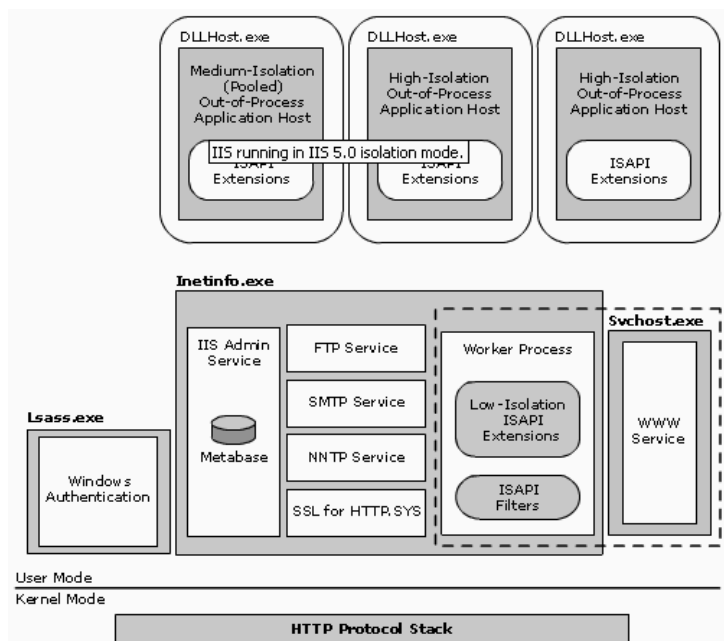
DLLHost.exe

Medium-Isolation (Pooled) Out-of-Process Application Host

IIS running in IIS 5.0 isolation mode.

ISAPI Extensions

DLLHost.exe

High-Isolation Out-of-Process Application Host

ISAPI Extensions

DLLHost.exe

High-Isolation Out-of-Process Application Host

ISAPI Extensions

Inetinfo.exe

IIS Admin Service

Metabase

FTP Service

SMTP Service

NNTP Service

SSL for HTTP.SYS

Worker Process

Low-Isolation ISAPI Extensions

ISAPI Filters

Svchost.exe

WWW Service

Lsass.exe

Windows Authentication

User Mode

Kernel Mode

HTTP Protocol Stack